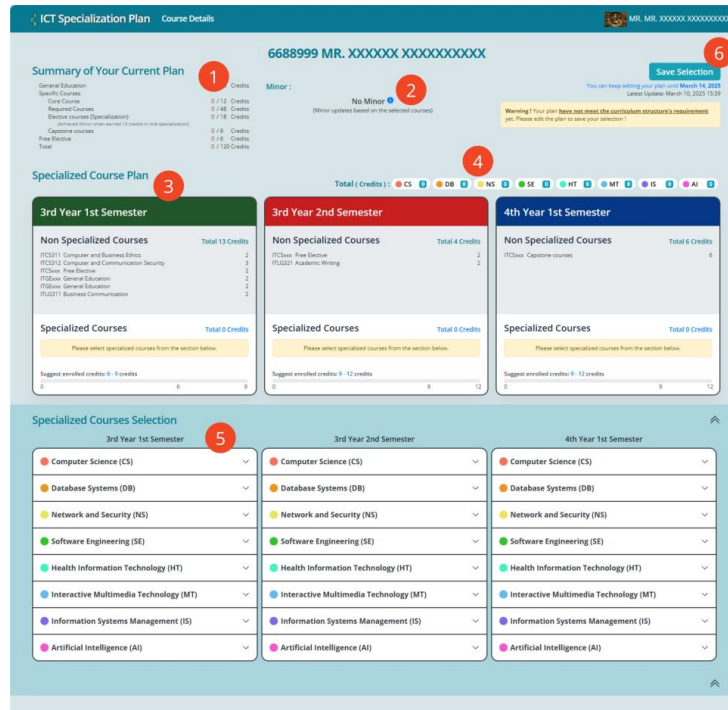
ICT Specialization Plan Course Details

MR. MR. XXXXXX XXXXXXXXXX

6688999 MR. XXXXXX XXXXXXXXXX

Summary of Your Current Plan 1

General Education Credits
Specific Courses
Core Course 0 / 12 Credits
Required Courses 0 / 48 Credits
Elective courses (Specialization) 0 / 18 Credits
(Achieved Minor when earned 15 credits in one specialization)
Capstone courses 0 / 6 Credits
Free Elective 0 / 6 Credits
Total 0 / 120 Credits

Minor : 2
No Minor
(Minor updates based on the selected courses)

6
Save Selection
You can keep editing your plan until March 14, 2025
Latest Update: March 10, 2025 15:39

Warning ! Your plan have not meet the curriculum structure's requirement yet. Please edit the plan to save your selection !

Specialized Course Plan 3

4
Total ( Credits ) : CS 0 DB 0 NS 0 SE 0 HT 0 MT 0 IS 0 AI 0

3rd Year 1st Semester

Non Specialized Courses Total 13 Credits
ITCS211 Computer and Business Ethics 2
ITCS312 Computer and Communication Security 3
ITCSxxx Free Elective 2
ITGExxx General Education 2
ITGExxx General Education 2
ITLG311 Business Communication 2

Specialized Courses Total 0 Credits
Please select specialized courses from the section below.
Suggest enrolled credits: 6 - 9 credits
0 6 9

3rd Year 2nd Semester

Non Specialized Courses Total 4 Credits
ITCSxxx Free Elective 2
ITLG321 Academic Writing 2

Specialized Courses Total 0 Credits
Please select specialized courses from the section below.
Suggest enrolled credits: 9 - 12 credits
0 9 12

4th Year 1st Semester

Non Specialized Courses Total 6 Credits
ITCSxxx Capstone courses 6

Specialized Courses Total 0 Credits
Please select specialized courses from the section below.
Suggest enrolled credits: 9 - 12 credits
0 9 12

Specialized Courses Selection

3rd Year 1st Semester 5
Computer Science (CS)
Database Systems (DB)
Network and Security (NS)
Software Engineering (SE)
Health Information Technology (HT)
Interactive Multimedia Technology (MT)
Information Systems Management (IS)
Artificial Intelligence (AI)

3rd Year 2nd Semester
Computer Science (CS)
Database Systems (DB)
Network and Security (NS)
Software Engineering (SE)
Health Information Technology (HT)
Interactive Multimedia Technology (MT)
Information Systems Management (IS)
Artificial Intelligence (AI)

4th Year 1st Semester
Computer Science (CS)
Database Systems (DB)
Network and Security (NS)
Software Engineering (SE)
Health Information Technology (HT)
Interactive Multimedia Technology (MT)
Information Systems Management (IS)
Artificial Intelligence (AI)